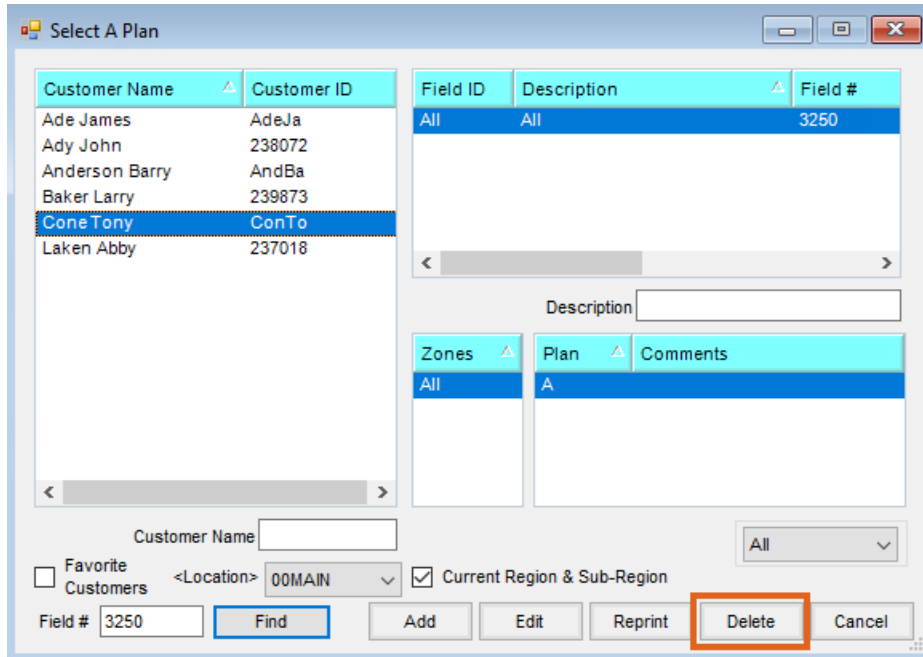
Select A Plan

| Customer Name | Customer ID |
|---|---|
| Ade James | AdeJa |
| Ady John | 238072 |
| Anderson Barry | AndBa |
| Baker Larry | 239873 |
| Cone Tony | ConTo |
| Laken Abby | 237018 |

| Field ID | Description | Field # |
|---|---|---|
| All | All | 3250 |

Description

| Zones |
|---|
| All |

| Plan | Comments |
|---|---|
| A | |

Customer Name

Favorite Customers

<Location> 00MAIN

Current Region & Sub-Region

All

Field # 3250

Find

Add

Edit

Reprint

Delete

Cancel